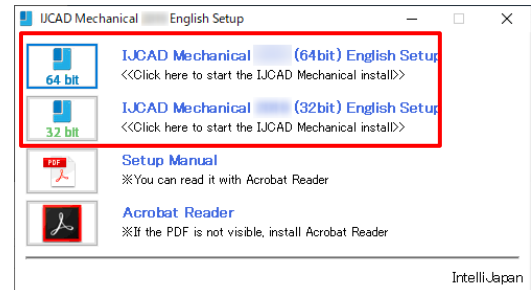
IJCAD Mechanical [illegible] English Setup

64 bit

IJCAD Mechanical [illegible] (64bit) English Setup
<<Click here to start the IJCAD Mechanical install>>

32 bit

IJCAD Mechanical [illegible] (32bit) English Setup
<<Click here to start the IJCAD Mechanical install>>

PDF

Setup Manual
※You can read it with Acrobat Reader

Acrobat Reader
※If the PDF is not visible, install Acrobat Reader

IntelliJapan